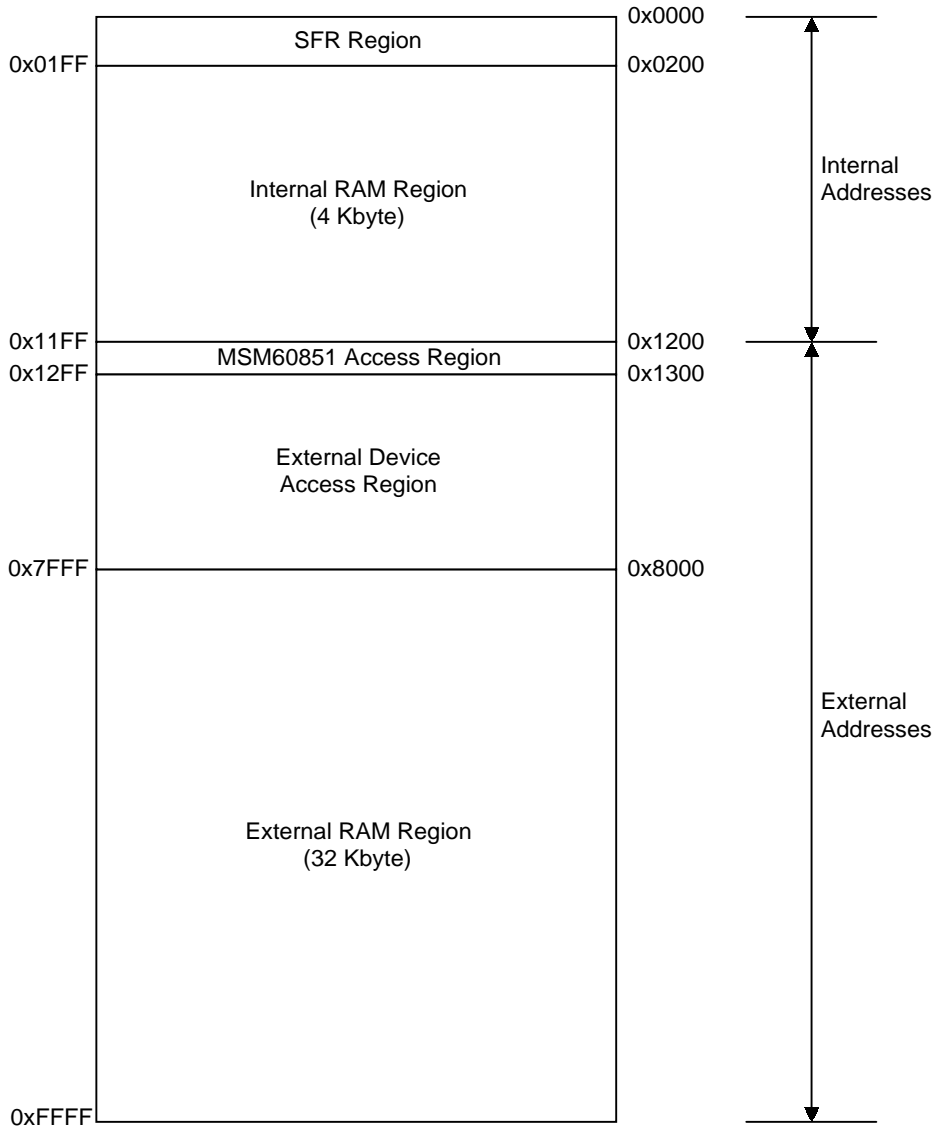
0x0000
SFR Region
0x01FF
0x0200
Internal Addresses
Internal RAM Region
(4 Kbyte)
0x11FF
0x1200
MSM60851 Access Region
0x12FF
0x1300
External Device
Access Region
0x7FFF
0x8000
External Addresses
External RAM Region
(32 Kbyte)
0xFFFF